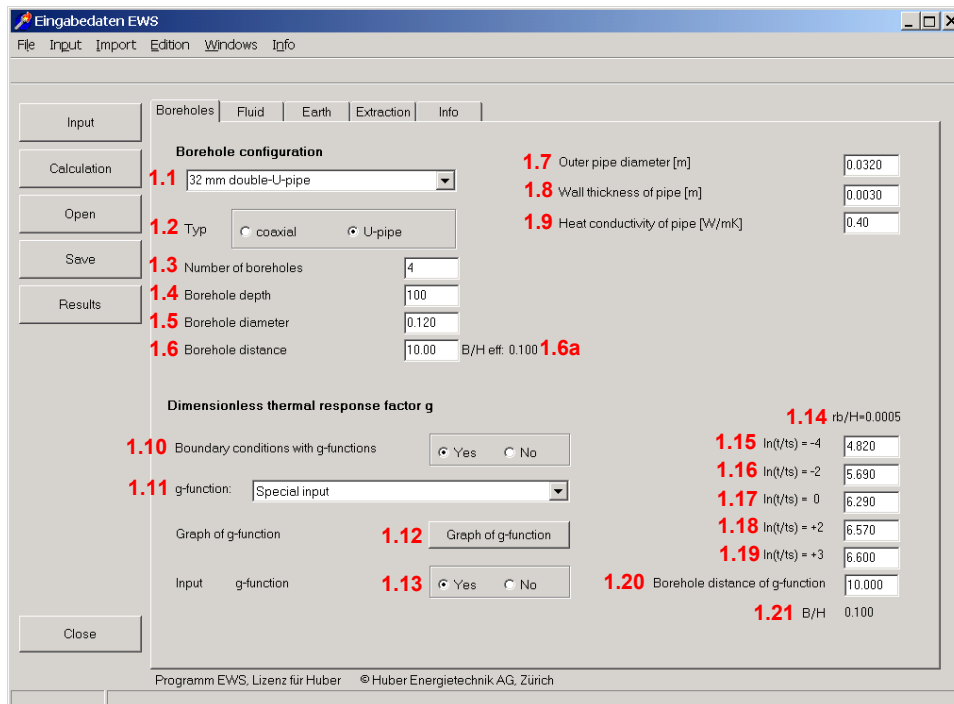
Eingabedaten EWS

File Input Import Edition Windows Info

Input
Calculation
Open
Save
Results
Close

Boreholes | Fluid | Earth | Extraction | Info

Borehole configuration

1.1 32 mm double-U-pipe

1.2 Typ ○ coaxial ◉ U-pipe

1.3 Number of boreholes 4

1.4 Borehole depth 100

1.5 Borehole diameter 0.120

1.6 Borehole distance 10.00 B/H eff: 0.100 1.6a

1.7 Outer pipe diameter [m] 0.0320

1.8 Wall thickness of pipe [m] 0.0030

1.9 Heat conductivity of pipe [W/mK] 0.40

Dimensionless thermal response factor g

1.14 rb/H=0.0005

1.10 Boundary conditions with g-functions ◉ Yes ○ No

1.15 ln(t/ts) = -4 4.820

1.16 ln(t/ts) = -2 5.690

1.11 g-function: Special input

1.17 ln(t/ts) = 0 6.290

Graph of g-function 1.12 Graph of g-function

1.18 ln(t/ts) = +2 6.570

1.19 ln(t/ts) = +3 6.600

Input g-function 1.13 ◉ Yes ○ No

1.20 Borehole distance of g-function 10.000

1.21 B/H 0.100

Programm EWS, Lizenz für Huber © Huber Energietechnik AG, Zürich